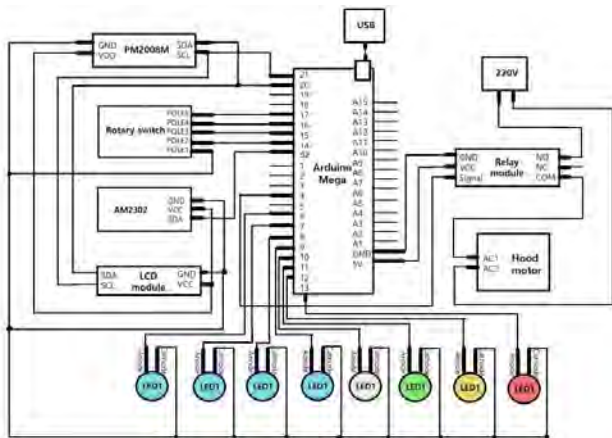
USB

GND
VDD
PM2008M
SDA
SCL

220V

21
20
19
18
17
16
15
14
52
1
2
3
4
5
6
7
8
9
10
11
12
13

A15
A14
A13
A12
A11
A10
A9
A8
A7
A6
A5
A4
A3
A2
A1
GND
5V

Rotary switch
POLE5
POLE4
POLE3
POLE2
POLE1

Arduino
Mega

GND
VCC
Signal
Relay
module
NO
NC
COM

AM2302
GND
VCC
SDA

AC1
AC2
Hood
motor

SDA
SCL
LCD
module
GND
VCC

LED1
LED1
LED1
LED1
LED1
LED1
LED1
LED1